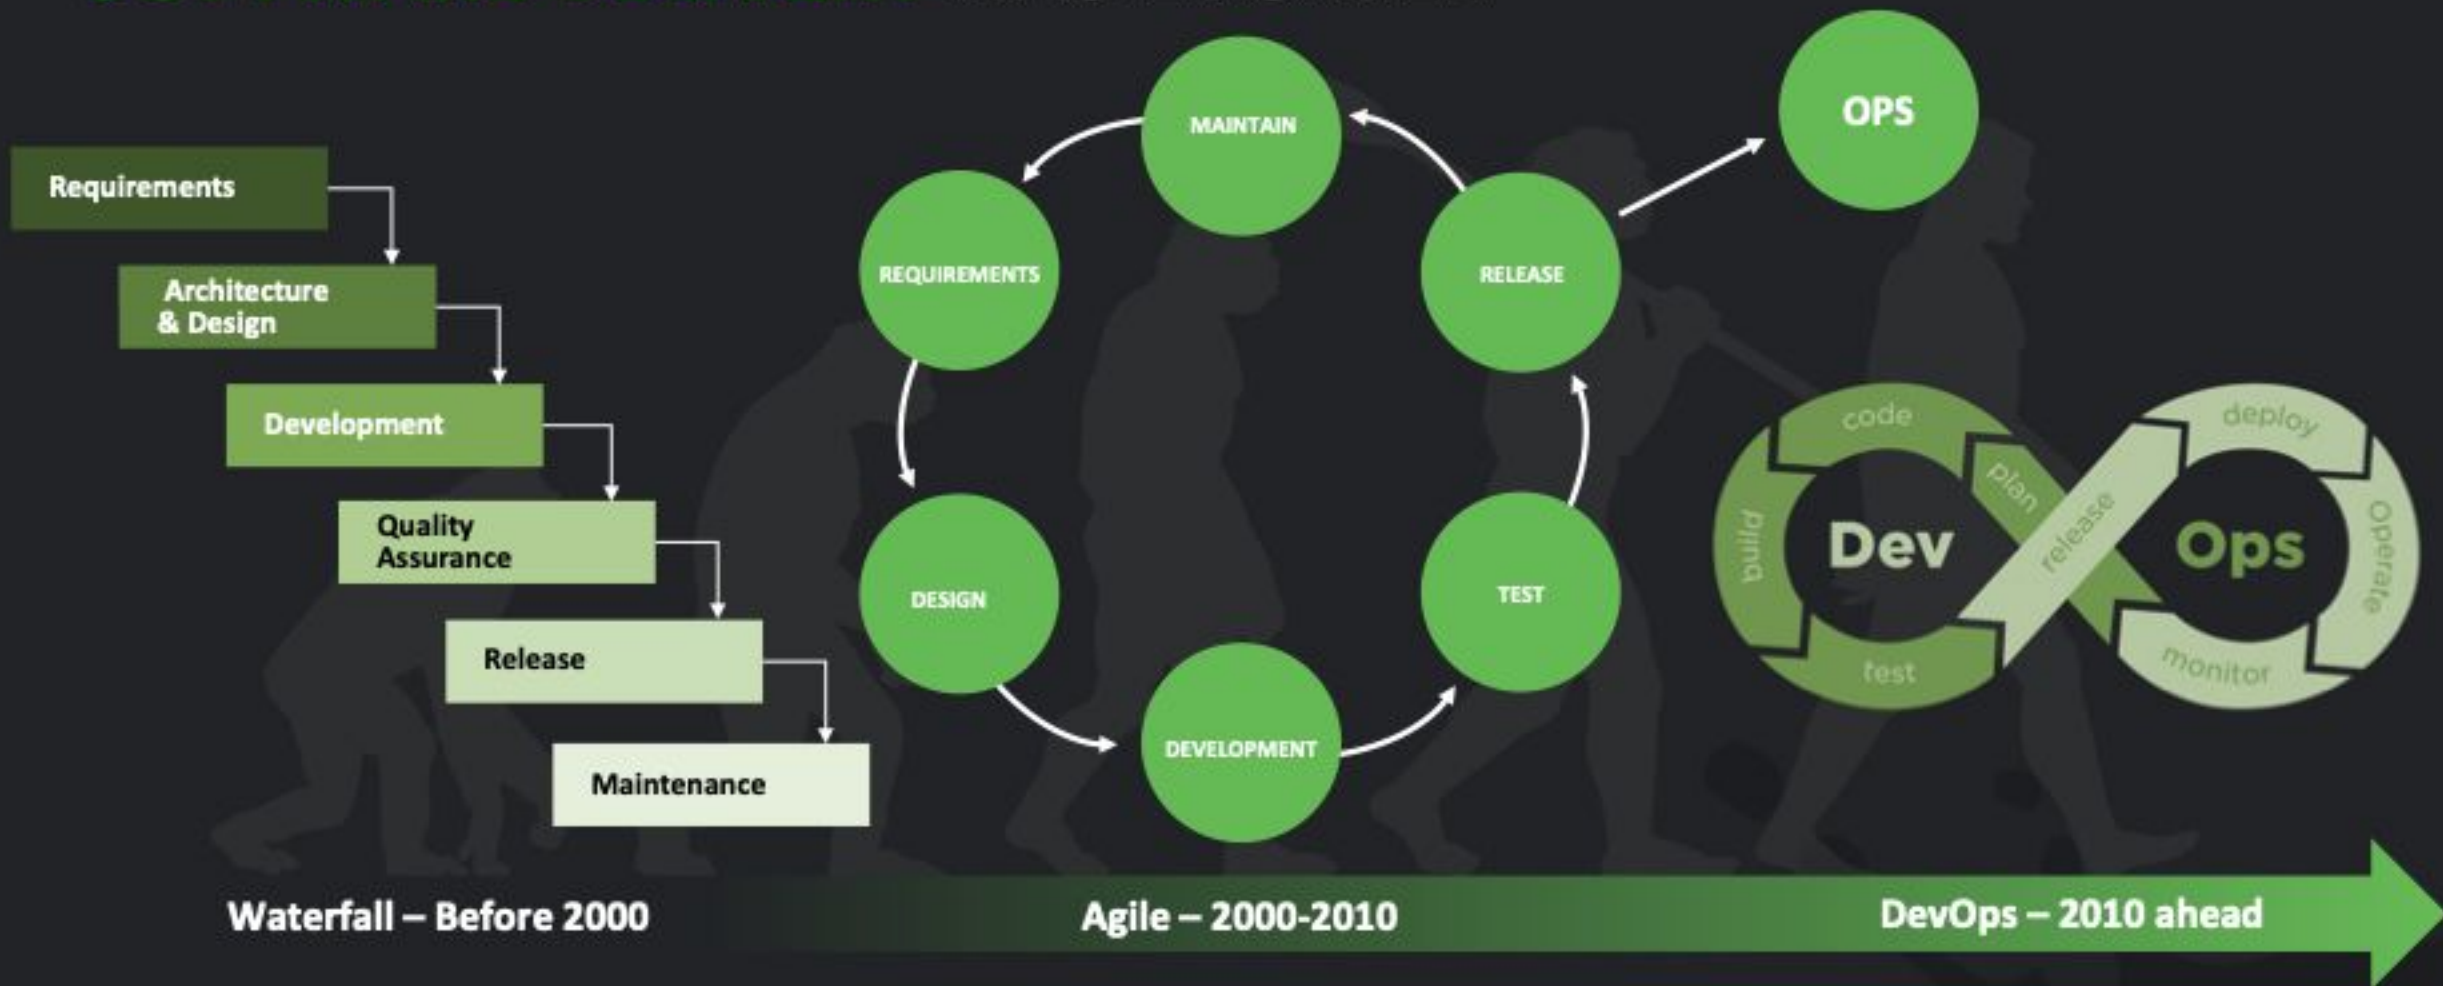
Requirements

Architecture & Design

Development

Quality Assurance

Release

Maintenance

MAINTAIN

REQUIREMENTS

RELEASE

DESIGN

TEST

DEVELOPMENT

OPS

code

deploy

plan

release

build

Dev

Ops

operate

test

monitor

Waterfall – Before 2000

Agile – 2000-2010

DevOps – 2010 ahead